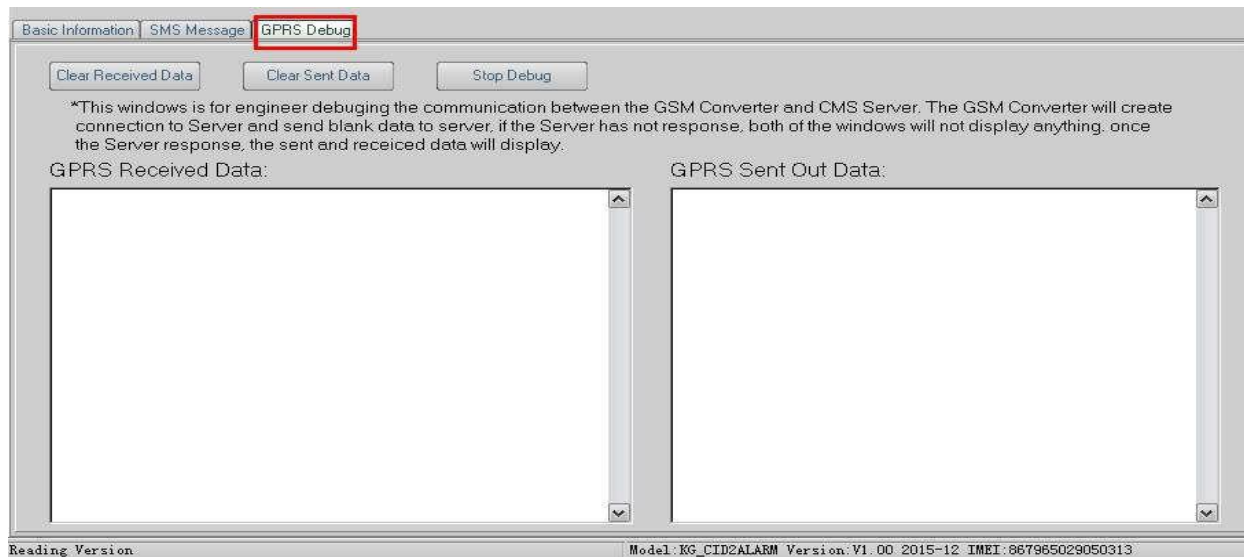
Basic Information | SMS Message | GPRS Debug

Clear Received Data

Clear Sent Data

Stop Debug

*This windows is for engineer debuging the communication between the GSM Converter and CMS Server. The GSM Converter will create connection to Server and send blank data to server, if the Server has not response, both of the windows will not display anything. once the Server response, the sent and receiced data will display.

GPRS Received Data:

GPRS Sent Out Data:

Reading Version

Model:KG_CID2ALARM Version:V1.00 2015-12 IMEI:867965029050313